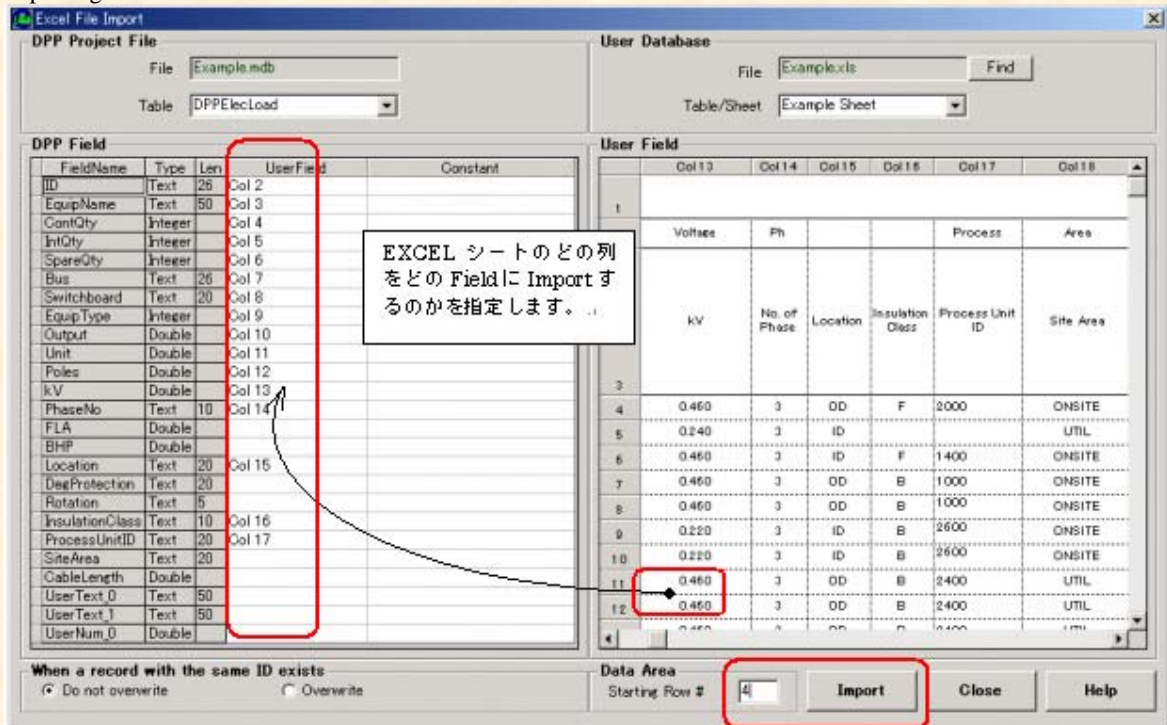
Excel File Import

DPP Project File
File Example.mdb
Table DPPElecLoad

User Database
File Example.xls Find
Table/Sheet Example Sheet

DPP Field

| FieldName | Type | Len | UserField | Constant |
|---|---|---|---|---|
| ID | Text | 26 | Col 2 | |
| EquipName | Text | 50 | Col 3 | |
| ContQty | Integer | | Col 4 | |
| IntQty | Integer | | Col 5 | |
| SpareQty | Integer | | Col 6 | |
| Bus | Text | 26 | Col 7 | |
| Switchboard | Text | 20 | Col 8 | |
| EquipType | Integer | | Col 9 | |
| Output | Double | | Col 10 | |
| Unit | Double | | Col 11 | |
| Poles | Double | | Col 12 | |
| kV | Double | | Col 13 | |
| PhaseNo | Text | 10 | Col 14 | |
| FLA | Double | | | |
| BHP | Double | | | |
| Location | Text | 20 | Col 15 | |
| DegProtection | Text | 20 | | |
| Rotation | Text | 5 | | |
| InsulationClass | Text | 10 | Col 16 | |
| ProcessUnitID | Text | 20 | Col 17 | |
| SiteArea | Text | 20 | | |
| CableLength | Double | | | |
| UserText_0 | Text | 50 | | |
| UserText_1 | Text | 50 | | |
| UserNum_0 | Double | | | |

EXCEL シートのどの列をどの Field に Import するのかを指定します。

User Field

| | Col 13 | Col 14 | Col 15 | Col 16 | Col 17 | Col 18 |
|---|---|---|---|---|---|---|
| 1 | | | | | | |
| | Voltage | Ph | | | Process | Area |
| 3 | kV | No. of Phase | Location | Insulation Class | Process Unit ID | Site Area |
| 4 | 0.460 | 3 | OD | F | 2000 | ONSITE |
| 5 | 0.240 | 3 | ID | | | UTIL |
| 6 | 0.460 | 3 | ID | F | 1400 | ONSITE |
| 7 | 0.460 | 3 | OD | B | 1000 | ONSITE |
| 8 | 0.460 | 3 | OD | B | 1000 | ONSITE |
| 9 | 0.220 | 3 | ID | B | 2600 | ONSITE |
| 10 | 0.220 | 3 | ID | B | 2600 | ONSITE |
| 11 | 0.460 | 3 | OD | B | 2400 | UTIL |
| 12 | 0.460 | 3 | OD | B | 2400 | UTIL |

When a record with the same ID exists
Do not overwrite
Overwrite

Data Area
Starting Row # 4
Import
Close
Help